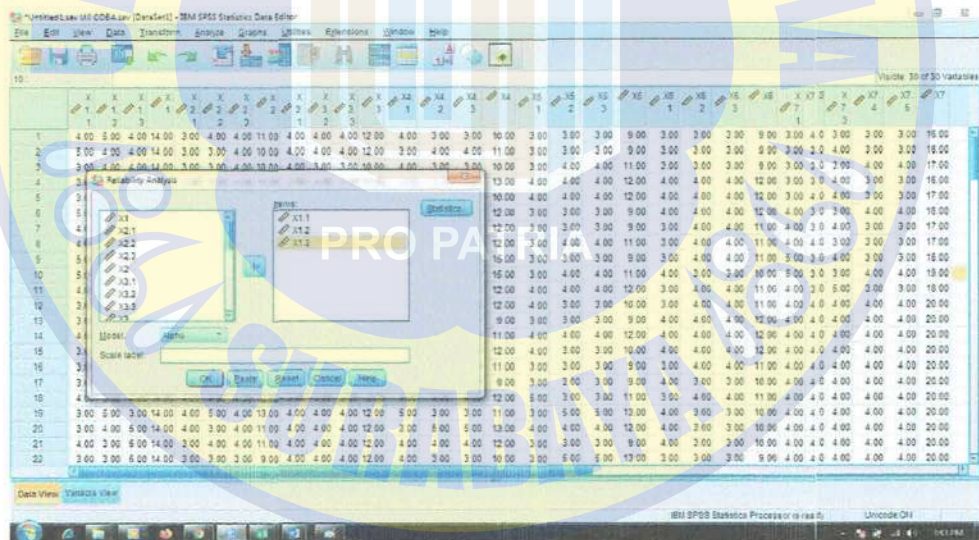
*Untitled.sav [DataSet1] - IBM SPSS Statistics Data Editor

File Edit View Data Transform Analyze Graphs Utilities Extensions Window Help

Visible: 30 of 30 Variables

Reliability Analysis

X1
X2.1
X2.2
X2.3
X2
X3.1
X3.2
X3.3
X3

Items:
X1.1
X1.2
X1.3

Statistics...

Model: Alpha

Scale label:

OK Paste Reset Cancel Help

PRO PATRI

Data View Variable View

IBM SPSS Statistics Processor is ready

Unicode:ON